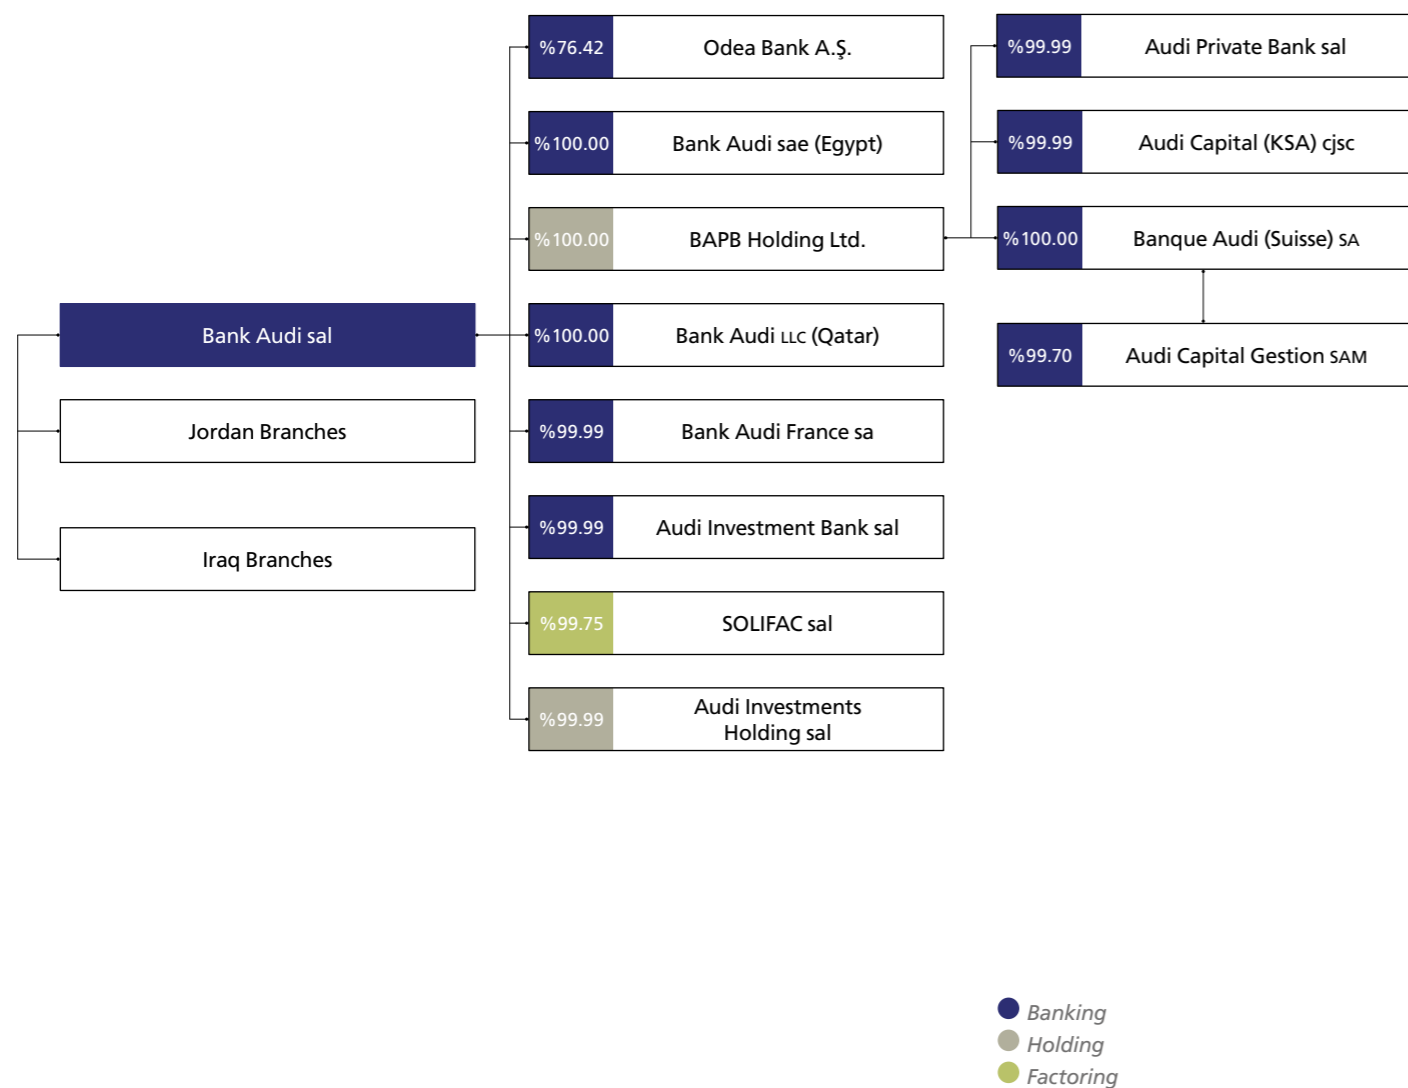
%76.42 Odea Bank A.Ş.

%100.00 Bank Audi sae (Egypt)

%100.00 BAPB Holding Ltd.

%100.00 Bank Audi LLC (Qatar)

%99.99 Bank Audi France sa

%99.99 Audi Investment Bank sal

%99.75 SOLIFAC sal

%99.99 Audi Investments Holding sal

%99.99 Audi Private Bank sal

%99.99 Audi Capital (KSA) cjsc

%100.00 Banque Audi (Suisse) SA

%99.70 Audi Capital Gestion SAM

Bank Audi sal

Jordan Branches

Iraq Branches

Banking
Holding
Factoring